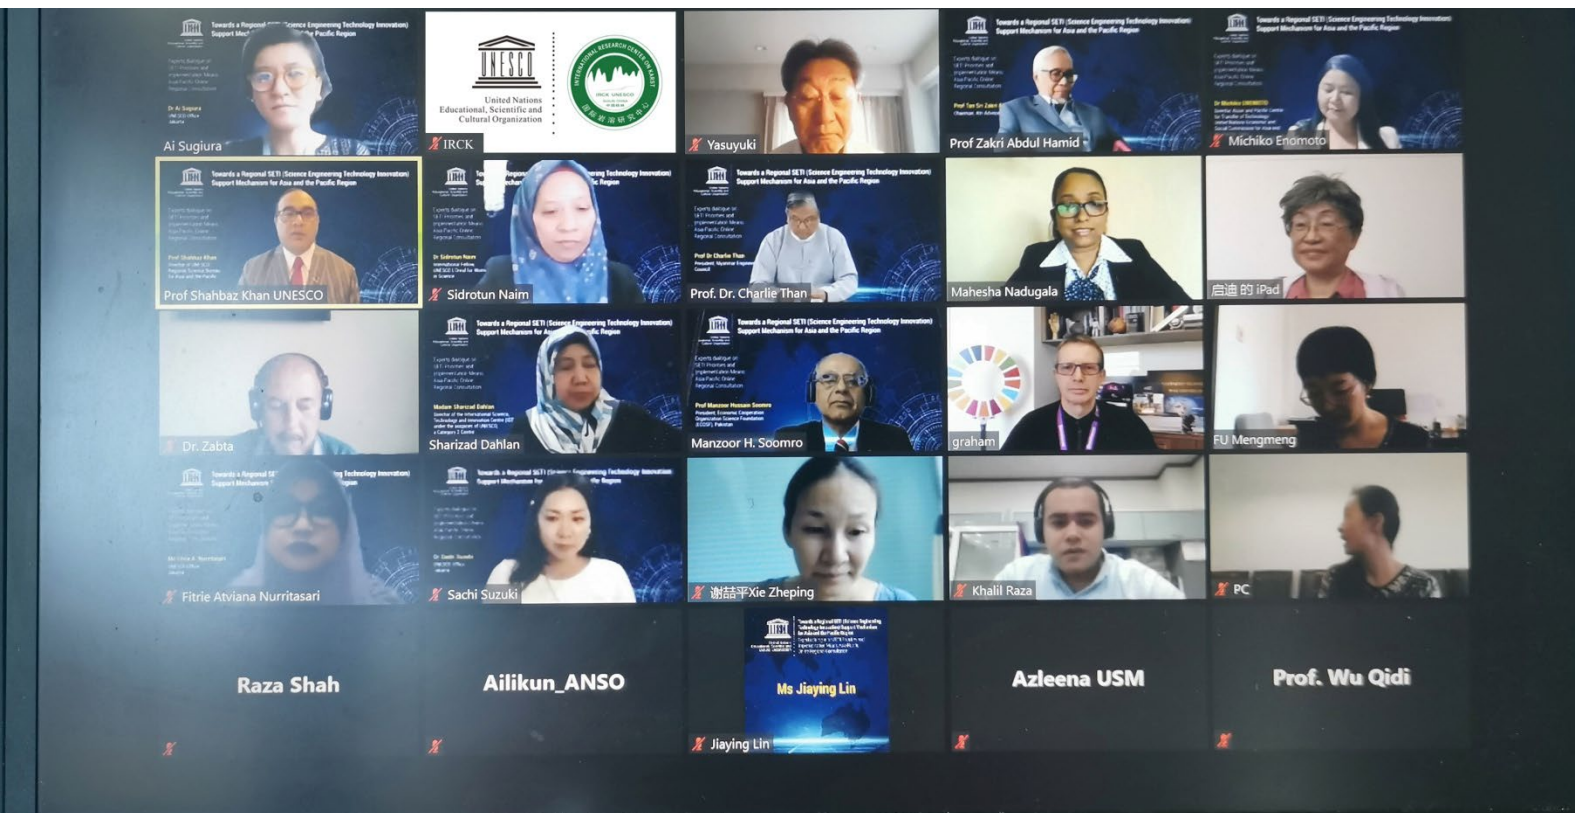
Towards a Regional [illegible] (Science Engineering Technology Innovation) Support Mec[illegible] Pacific Region

Ai Sugiura

UNESCO

United Nations Educational, Scientific and Cultural Organization

IRCK UNESCO

IRCK

Yasuyuki

Towards a Regional SETI (Science Engineering Technology Innovation) Support Mechanism for Asia and the Pacific Region

Prof Zakri Abdul Hamid

Towards a Regional SETI (Science Engineering Technology Innovation) Support Mechanism for Asia and the Pacific Region

Michiko Enomoto

Towards a Regional SETI (Science Engineering Technology Innovation) Support Mechanism for Asia and the Pacific Region

Prof Shahbaz Khan UNESCO

Towards a Regional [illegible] Technology Innovation) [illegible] Pacific Region

Sidrotun Naim

Towards a Regional SETI (Science Engineering Technology Innovation) Support Mechanism for Asia and the Pacific Region

Prof. Dr. Charlie Than

Mahesha Nadugala

启迪 的 iPad

Dr. Zabta

Towards a Regional SETI (Science Engineering Technology Innovation) Support Mechanism for Asia and the Pacific Region

Sharizad Dahlan

Towards a Regional SETI (Science Engineering Technology Innovation) Support Mechanism for Asia and the Pacific Region

Manzoor H. Soomro

graham

FU Mengmeng

Towards a Regional S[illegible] Technology Innovation) Support Mechanism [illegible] Region

Fitrie Atviana Nurritasari

Towards a Regional SETI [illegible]

Sachi Suzuki

谢喆平Xie Zheping

Khalil Raza

PC

Raza Shah

Ailikun_ANSO

Ms Jiaying Lin

Jiaying Lin

Azleena USM

Prof. Wu Qidi